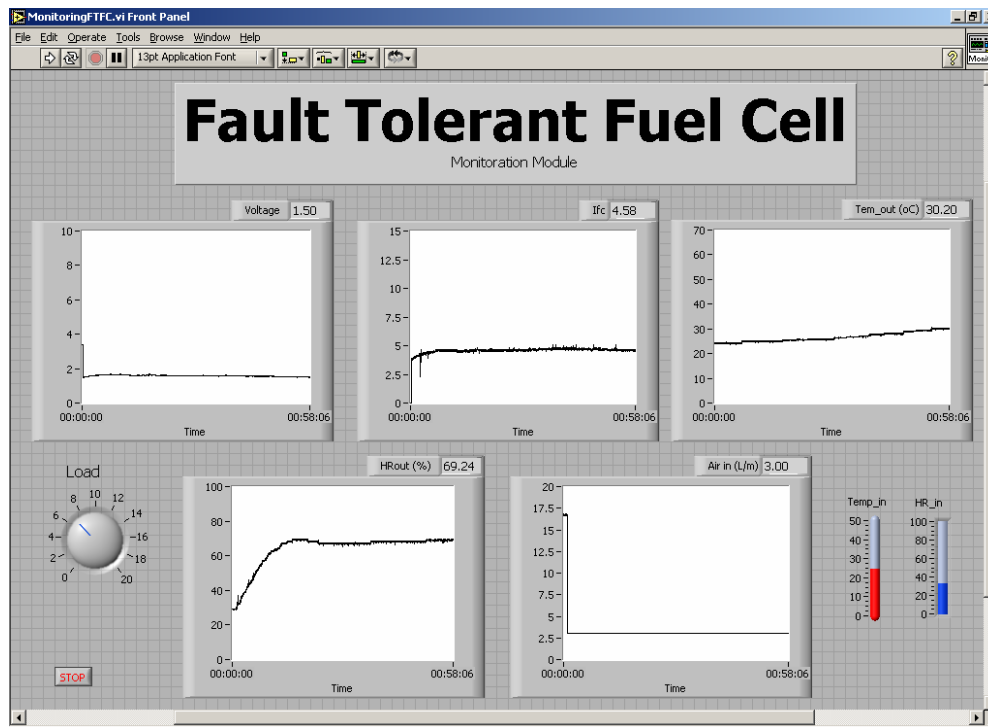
MonitoringFTFC.vi Front Panel

File Edit Operate Tools Browse Window Help

13pt Application Font

Fault Tolerant Fuel Cell

Monitoration Module

Voltage 1.50

10
8
6
4
2
0
00:00:00 Time 00:58:06

Ifc 4.58

15
12.5
10
7.5
5
2.5
0
00:00:00 Time 00:58:06

Tem_out (oC) 30.20

70
60
50
40
30
20
10
0
00:00:00 Time 00:58:06

Load

0 2 4 6 8 10 12 14 16 18 20

HRout (%) 69.24

100
80
60
40
20
0
00:00:00 Time 00:58:06

Air in (L/m) 3.00

20
17.5
15
12.5
10
7.5
5
2.5
0
00:00:00 Time 00:58:06

Temp_in
50
40
30
20
10
0

HR_in
100
80
60
40
20
0

STOP